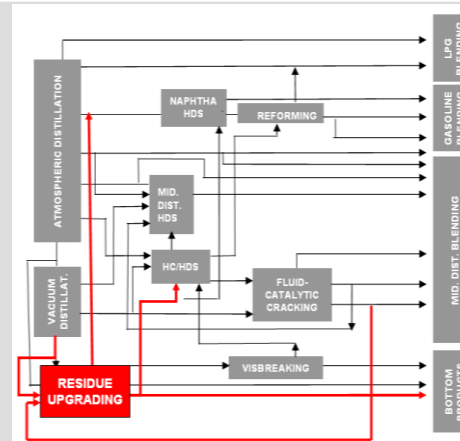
ATMOSPHERIC DISTILLATION

VACUUM DISTILLAT.

RESIDUE UPGRADING

NAPHTHA HDS

REFORMING

MID. DIST. HDS

HC/HDS

FLUID-CATALYTIC CRACKING

VISBREAKING

LPG BLENDING

GASOLINE BLENDING

MID. DIST. BLENDING

BOTTOM PRODUCTS